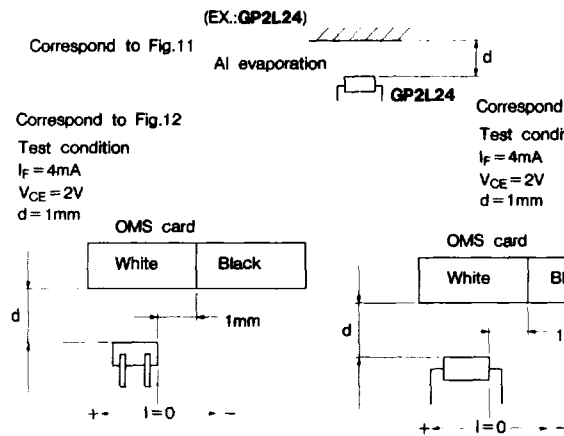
(EX.:GP2L24)

Correspond to Fig.11

Al evaporation

d

GP2L24

Correspond to Fig.12

Test condition
$I_F = 4mA$
$V_{CE} = 2V$
d = 1mm

OMS card

| White | Black |
|---|---|

d

1mm

+ l = 0 −

Correspond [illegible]

Test condi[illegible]
$I_F = 4mA$
$V_{CE} = 2V$
d = 1mm

OMS card

| White | Bl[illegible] |
|---|---|

d

1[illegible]

+ l = 0 −